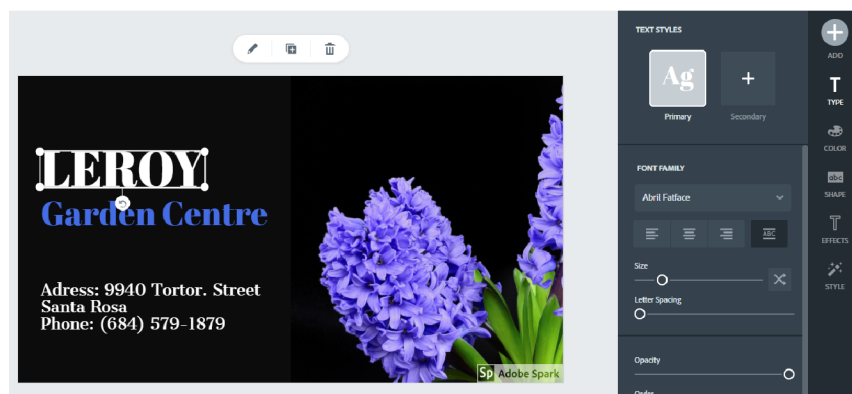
LEROY
Garden Centre

Adress: 9940 Tortor. Street
Santa Rosa
Phone: (684) 579-1879

Sp Adobe Spark

TEXT STYLES

Ag
Primary

+
Secondary

FONT FAMILY

Abril Fatface

Size

Letter Spacing

Opacity

Order

ADD

T
TYPE

COLOR

abc
SHAPE

EFFECTS

STYLE